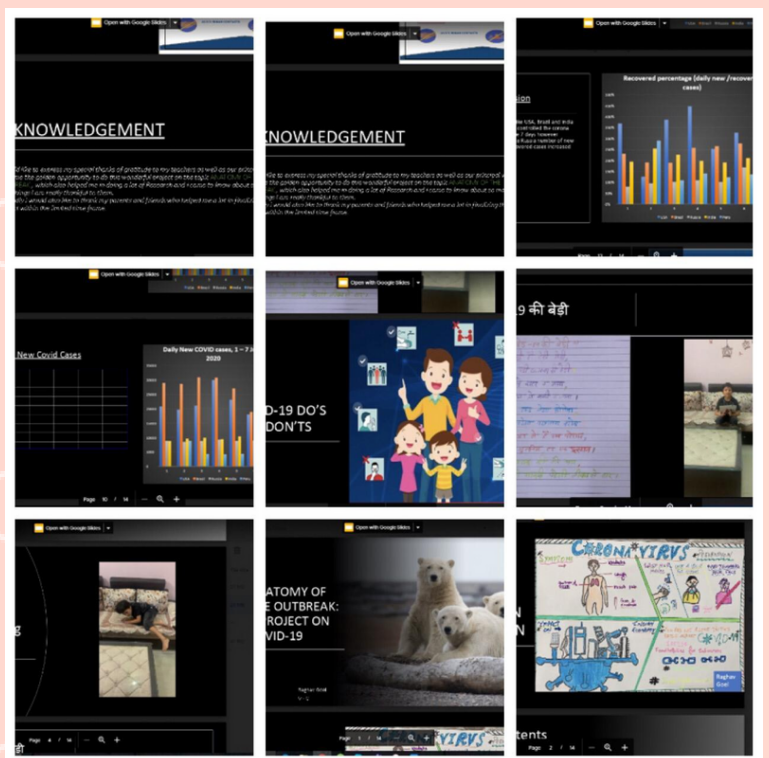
Open with Google Slides

KNOWLEDGEMENT

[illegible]

Open with Google Slides

KNOWLEDGEMENT

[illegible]

Open with Google Slides

Recovered percentage (daily new /recovered cases)

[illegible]

Open with Google Slides

New Covid Cases

Daily New COVID cases, 1 – 7 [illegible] 2020

Page 10 / 14

Open with Google Slides

D-19 DO'S DON'TS

9 की बेड़ी

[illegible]

Open with Google Slides

Page 4 / 14

Open with Google Slides

ATOMY OF E OUTBREAK: PROJECT ON VID-19

Page 1 / 14

VIRUS

CORONA VIRUS

Raghav Goel

Page 2 / 14

tents